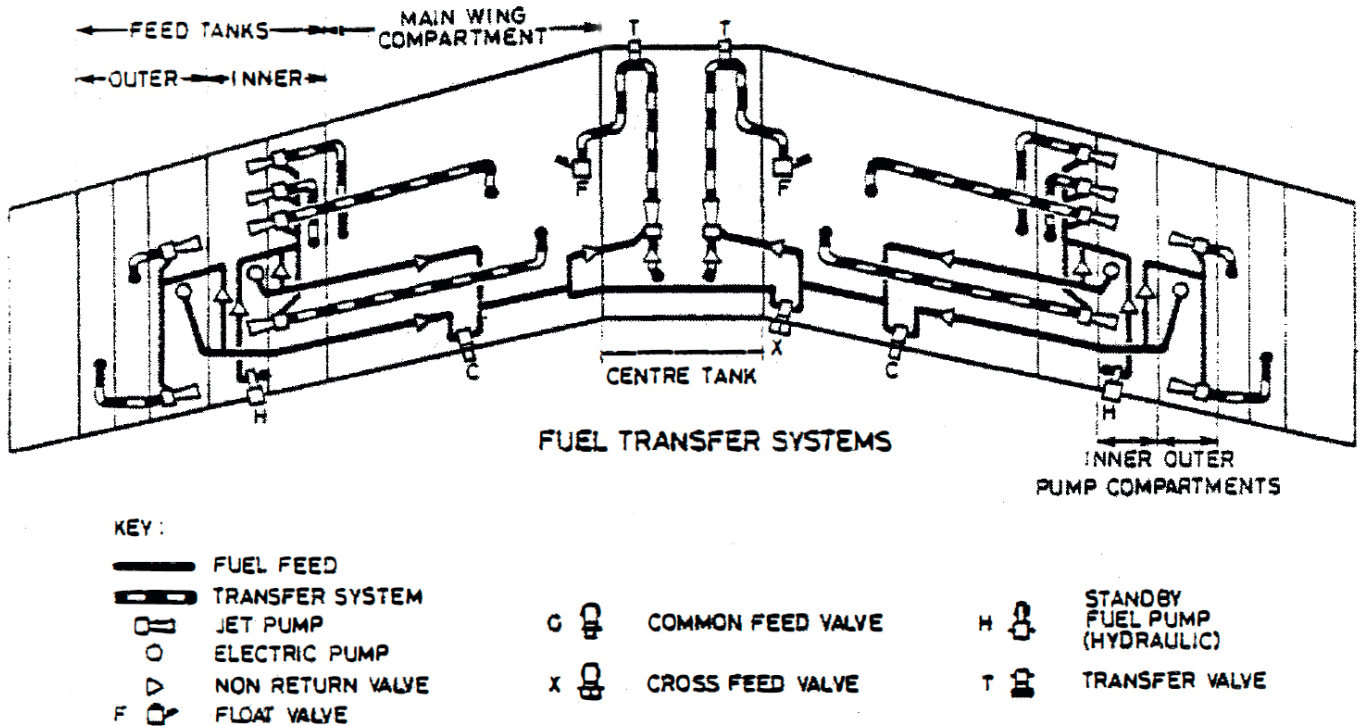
FEED TANKS
MAIN WING COMPARTMENT
OUTER
INNER
T
T
F
F
X
C
C
H
H
CENTRE TANK

FUEL TRANSFER SYSTEMS

INNER OUTER
PUMP COMPARTMENTS

KEY :
FUEL FEED
TRANSFER SYSTEM
JET PUMP
ELECTRIC PUMP
NON RETURN VALVE
F FLOAT VALVE

C COMMON FEED VALVE
X CROSS FEED VALVE

H STANDBY FUEL PUMP (HYDRAULIC)
T TRANSFER VALVE